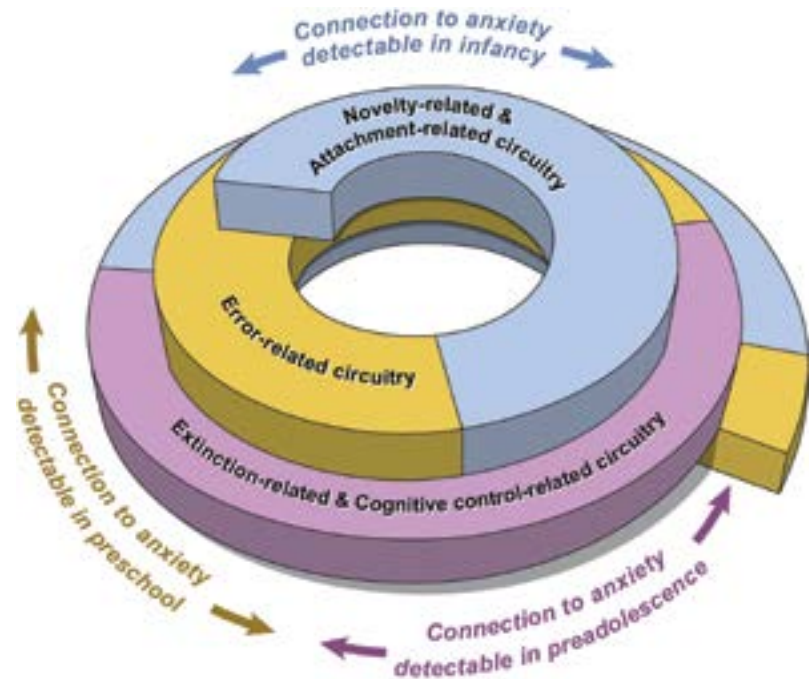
Connection to anxiety detectable in infancy

Novelty-related & Attachment-related circuitry

Error-related circuitry

Extinction-related & Cognitive control-related circuitry

Connection to anxiety detectable in preschool

Connection to anxiety detectable in preadolescence